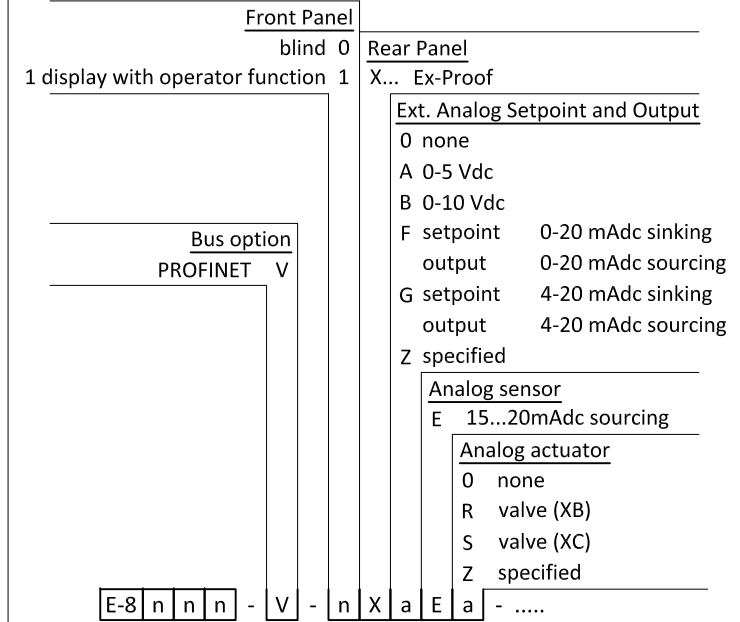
Front Panel
blind 0
1 display with operator function 1

Rear Panel
X... Ex-Proof

Ext. Analog Setpoint and Output
0 none
A 0-5 Vdc
B 0-10 Vdc
F setpoint 0-20 mAdc sinking
output 0-20 mAdc sourcing
G setpoint 4-20 mAdc sinking
output 4-20 mAdc sourcing
Z specified

Bus option
PROFINET V

Analog sensor
E 15...20mAdc sourcing

Analog actuator
0 none
R valve (XB)
S valve (XC)
Z specified

| E-8 | n | n | n | - | V | - | n | X | a | E | a | - ..... |